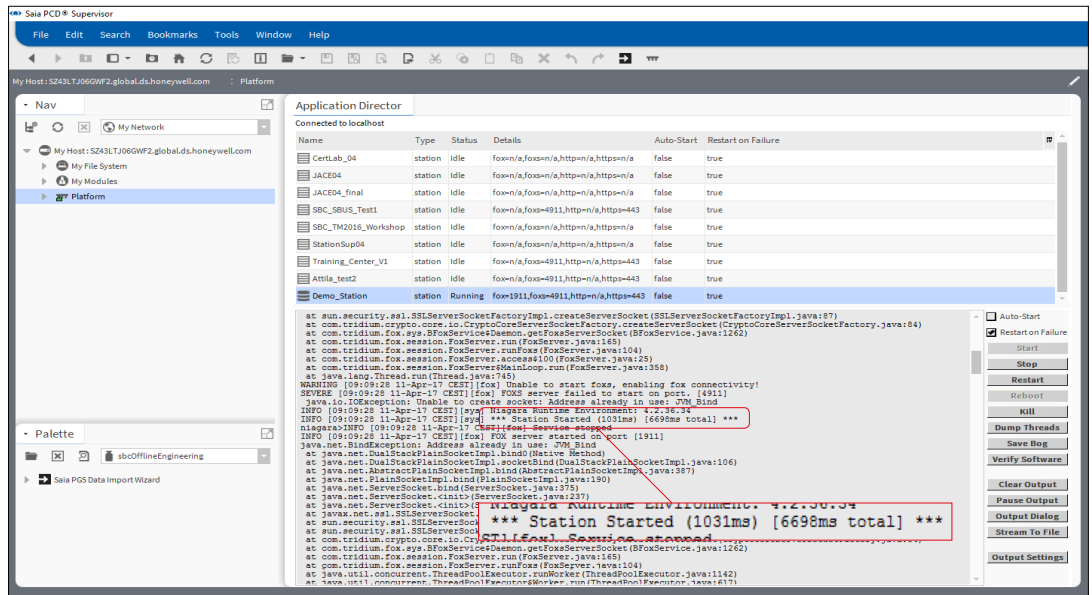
Saia PCD® Supervisor

File Edit Search Bookmarks Tools Window Help

My Host : SZ43LTJ06GWF2.global.ds.honeywell.com : Platform

Nav

My Network

My Host : SZ43LTJ06GWF2.global.ds.honeywell.com
My File System
My Modules
Platform

Palette

sbcOfflineEngineering

Saia PG5 Data Import Wizard

Application Director

Connected to localhost

| Name | Type | Status | Details | Auto-Start | Restart on Failure |
|---|---|---|---|---|---|
| CertLab_04 | station | Idle | fox=n/a,foxs=n/a,http=n/a,https=n/a | false | true |
| JACE04 | station | Idle | fox=n/a,foxs=n/a,http=n/a,https=n/a | false | true |
| JACE04_final | station | Idle | fox=n/a,foxs=n/a,http=n/a,https=n/a | false | true |
| SBC_SBUS_Test1 | station | Idle | fox=n/a,foxs=4911,http=n/a,https=443 | false | true |
| SBC_TM2016_Workshop | station | Idle | fox=n/a,foxs=n/a,http=n/a,https=n/a | false | true |
| StationSup04 | station | Idle | fox=n/a,foxs=n/a,http=n/a,https=n/a | false | true |
| Training_Center_V1 | station | Idle | fox=n/a,foxs=4911,http=n/a,https=443 | false | true |
| Attila_test2 | station | Idle | fox=n/a,foxs=4911,http=n/a,https=443 | false | true |
| Demo_Station | station | Running | fox=1911,foxs=4911,http=n/a,https=443 | false | true |

at sun.security.ssl.SSLServerSocketFactoryImpl.createServerSocket(SSLServerSocketFactoryImpl.java:87)
at com.tridium.crypto.core.io.CryptoCoreServerSocketFactory.createServerSocket(CryptoCoreServerSocketFactory.java:84)
at com.tridium.fox.sys.BFoxService$Daemon.getFoxServerSocket(BFoxService.java:1262)
at com.tridium.fox.session.FoxServer.run(FoxServer.java:165)
at com.tridium.fox.session.FoxServer.runFoxs(FoxServer.java:104)
at com.tridium.fox.session.FoxServer.access$100(FoxServer.java:25)
at com.tridium.fox.session.FoxServer$MainLoop.run(FoxServer.java:358)
at java.lang.Thread.run(Thread.java:745)
WARNING [09:09:28 11-Apr-17 CEST][fox] Unable to start foxs, enabling fox connectivity!
SEVERE [09:09:28 11-Apr-17 CEST][fox] FOXS server failed to start on port. [4911]
java.io.IOException: Unable to create socket: Address already in use: JVM_Bind
INFO [09:09:28 11-Apr-17 CEST][sys] Niagara Runtime Environment: 4.2.36.34
INFO [09:09:28 11-Apr-17 CEST][sys] *** Station Started (1031ms) [6698ms total] ***
niagara>INFO [09:09:28 11-Apr-17 CEST][fox] Service stopped
INFO [09:09:28 11-Apr-17 CEST][fox] FOX server started on port [1911]
java.net.BindException: Address already in use: JVM_Bind
at java.net.DualStackPlainSocketImpl.bind0(Native Method)
at java.net.DualStackPlainSocketImpl.socketBind(DualStackPlainSocketImpl.java:106)
at java.net.AbstractPlainSocketImpl.bind(AbstractPlainSocketImpl.java:387)
at java.net.PlainSocketImpl.bind(PlainSocketImpl.java:190)
at java.net.ServerSocket.bind(ServerSocket.java:375)
at java.net.ServerSocket.<init>(ServerSocket.java:237)
at java.net.ServerSocket.<init>([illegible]
at javax.net.ssl.SSLServerSocke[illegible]
at sun.security.ssl.SSLServerSocke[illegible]
at com.tridium.crypto.core.io.Cry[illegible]
at com.tridium.fox.sys.BFoxService$Daemon.getFoxServerSocket(BFoxService.java:1262)
at com.tridium.fox.session.FoxServer.run(FoxServer.java:165)
at com.tridium.fox.session.FoxServer.runFoxs(FoxServer.java:104)
at java.util.concurrent.ThreadPoolExecutor.runWorker(ThreadPoolExecutor.java:1142)
at java.util.concurrent.ThreadPoolExecutor$Worker.run(ThreadPoolExecutor.java:617)

Niagara Runtime Environment: 4.2.36.34
*** Station Started (1031ms) [6698ms total] ***
ST][fox] Service stopped

Auto-Start
Restart on Failure
Start
Stop
Restart
Reboot
Kill
Dump Threads
Save Bog
Verify Software
Clear Output
Pause Output
Output Dialog
Stream To File
Output Settings